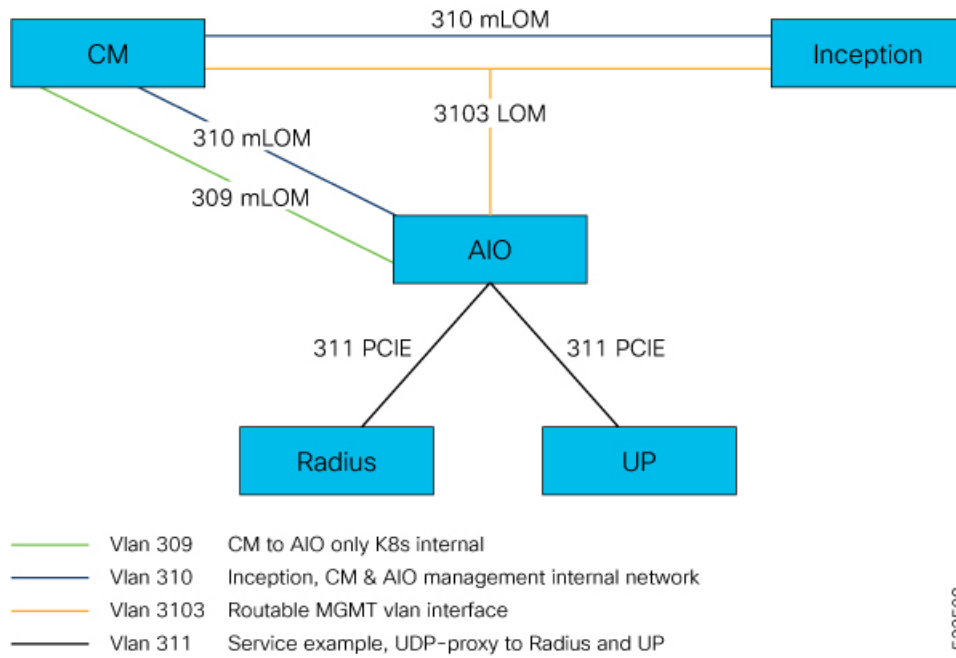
CM

310 mLOM

Inception

3103 LOM

310 mLOM

309 mLOM

AIO

311 PCIE

311 PCIE

Radius

UP

Vlan 309 CM to AIO only K8s internal

Vlan 310 Inception, CM & AIO management internal network

Vlan 3103 Routable MGMT vlan interface

Vlan 311 Service example, UDP-proxy to Radius and UP

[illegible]